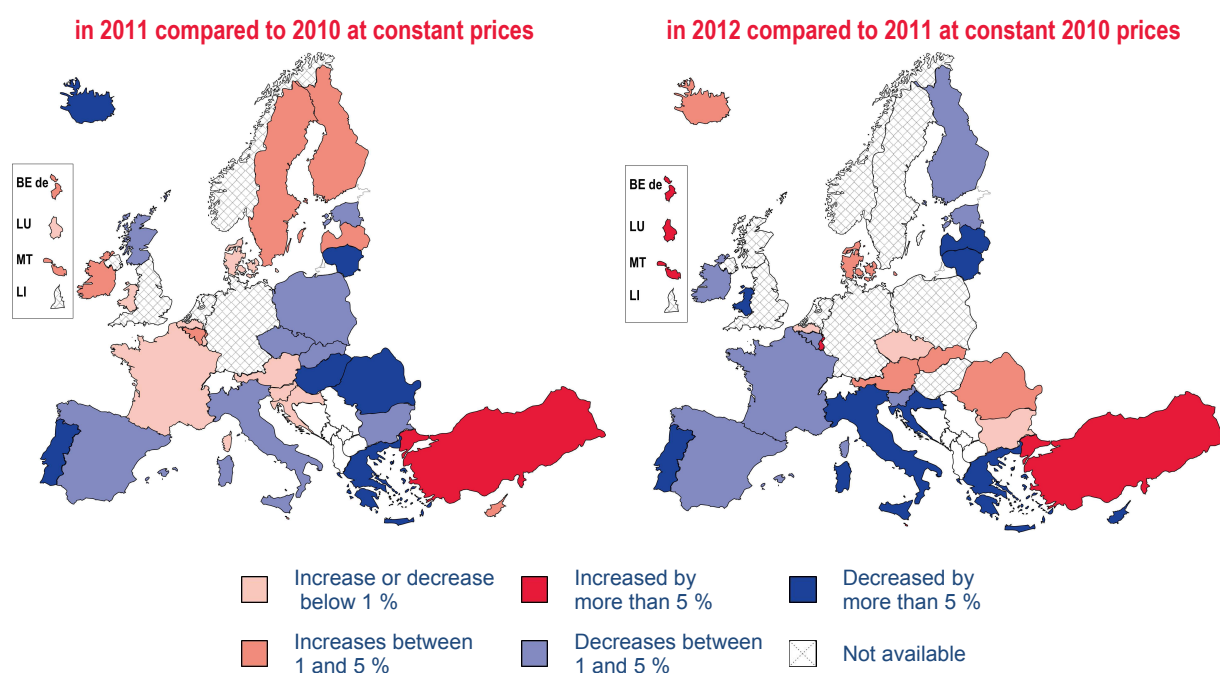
in 2011 compared to 2010 at constant prices

BE de
LU
MT
LI

in 2012 compared to 2011 at constant 2010 prices

BE de
LU
MT
LI

Increase or decrease below 1 %

Increased by more than 5 %

Decreased by more than 5 %

Increases between 1 and 5 %

Decreases between 1 and 5 %

Not available